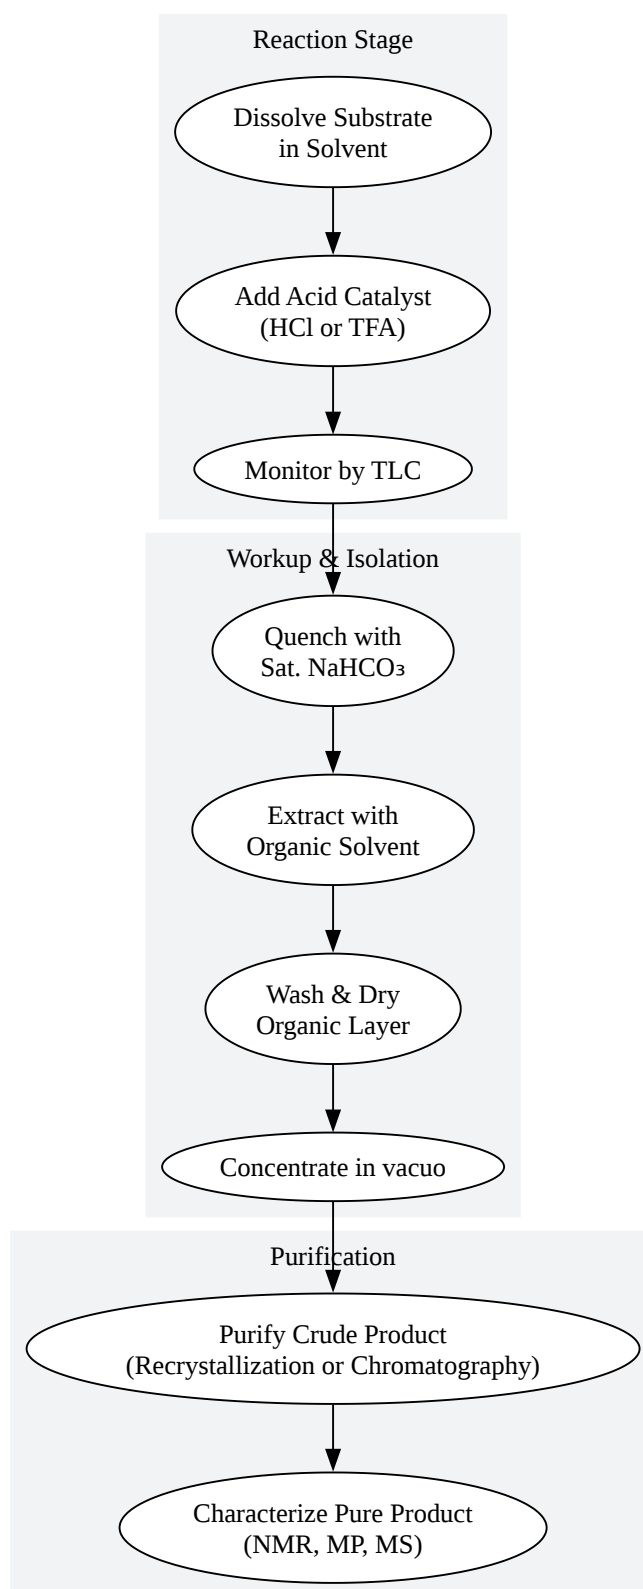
Reaction Stage

Dissolve Substrate in Solvent

Add Acid Catalyst (HCl or TFA)

Monitor by TLC

Workup & Isolation

Quench with Sat. $NaHCO_3$

Extract with Organic Solvent

Wash & Dry Organic Layer

Concentrate in vacuo

Purification

Purify Crude Product (Recrystallization or Chromatography)

Characterize Pure Product (NMR, MP, MS)